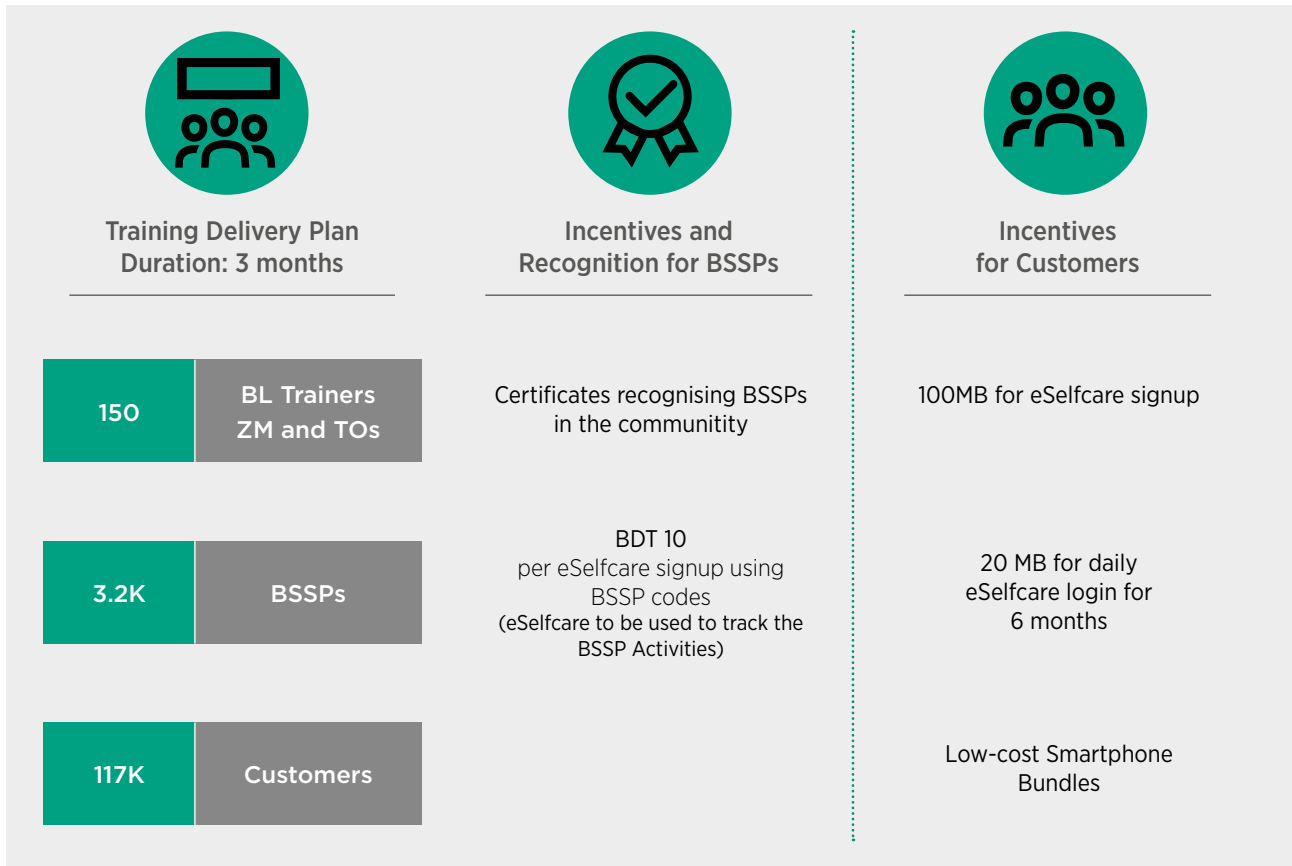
Training Delivery Plan
Duration: 3 months

150 | BL Trainers ZM and TOs

3.2K | BSSPs

117K | Customers

Incentives and Recognition for BSSPs

Certificates recognising BSSPs in the communitity

BDT 10
per eSelfcare signup using BSSP codes
(eSelfcare to be used to track the BSSP Activities)

Incentives for Customers

100MB for eSelfcare signup

20 MB for daily eSelfcare login for 6 months

Low-cost Smartphone Bundles